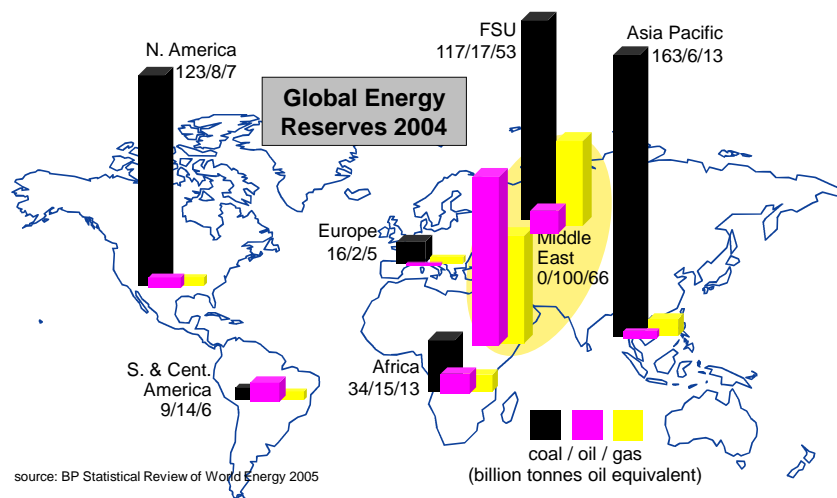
Global Energy Reserves 2004

N. America
123/8/7

FSU
117/17/53

Asia Pacific
163/6/13

Europe
16/2/5

Middle East
0/100/66

S. & Cent. America
9/14/6

Africa
34/15/13

coal / oil / gas
(billion tonnes oil equivalent)

source: BP Statistical Review of World Energy 2005